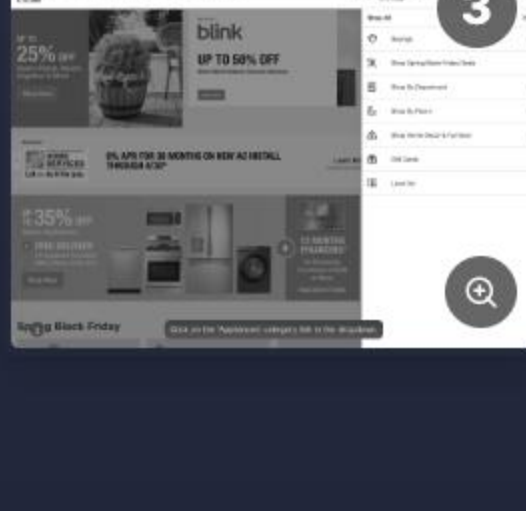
3

UP TO 25% OFF

blink

UP TO 50% OFF

0% APR FOR 36 MONTHS ON NEW AC INSTALL THROUGH 4/30*

HOME SERVICES

UP TO 35% OFF

FREE DELIVERY

12 MONTHS FINANCING

Spring Black Friday

Click on the 'Appliances' category link in the dropdown.

Shop All

Savings

Shop Spring Black Friday Deals

Shop By Department

Shop By Room

Shop Home Decor & Furniture

Gift Cards

Lowe's Inc